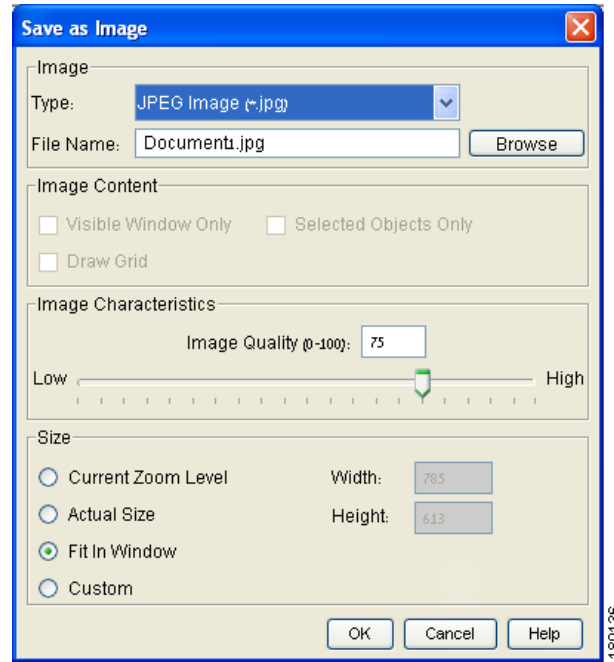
Save as Image

Image
Type: JPEG Image (*.jpg)
File Name: Document1.jpg
Browse

Image Content
Visible Window Only
Selected Objects Only
Draw Grid

Image Characteristics
Image Quality (0-100): 75
Low
High

Size
Current Zoom Level
Width: 785
Actual Size
Height: 613
Fit In Window
Custom

OK
Cancel
Help

180126